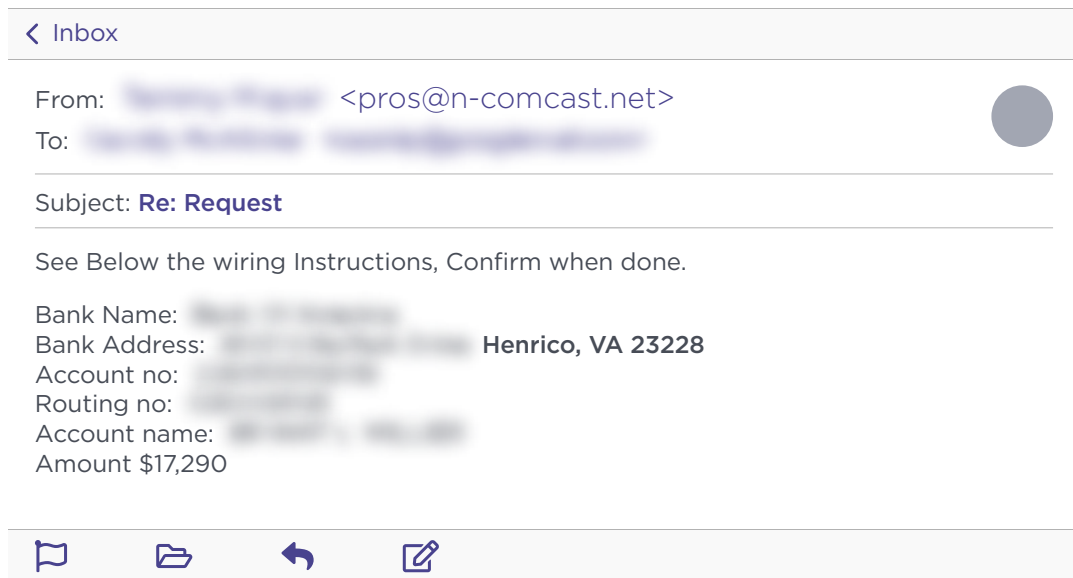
< Inbox

From: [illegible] <pros@n-comcast.net>
To: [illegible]

Subject: Re: Request

See Below the wiring Instructions, Confirm when done.

Bank Name: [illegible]
Bank Address: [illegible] Henrico, VA 23228
Account no: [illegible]
Routing no: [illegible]
Account name: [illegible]
Amount $17,290